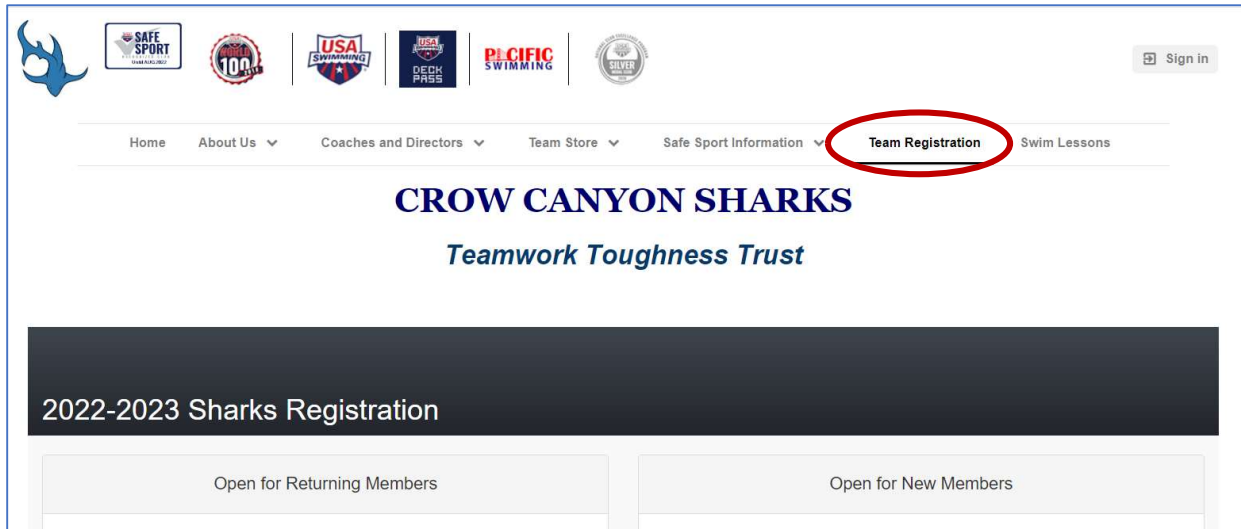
SAFE SPORT

WORLD 100

USA SWIMMING

USA SWIMMING DECK PASS

PACIFIC SWIMMING

SILVER

Sign in

Home About Us Coaches and Directors Team Store Safe Sport Information Team Registration Swim Lessons

CROW CANYON SHARKS

Teamwork Toughness Trust

2022-2023 Sharks Registration

Open for Returning Members

Open for New Members